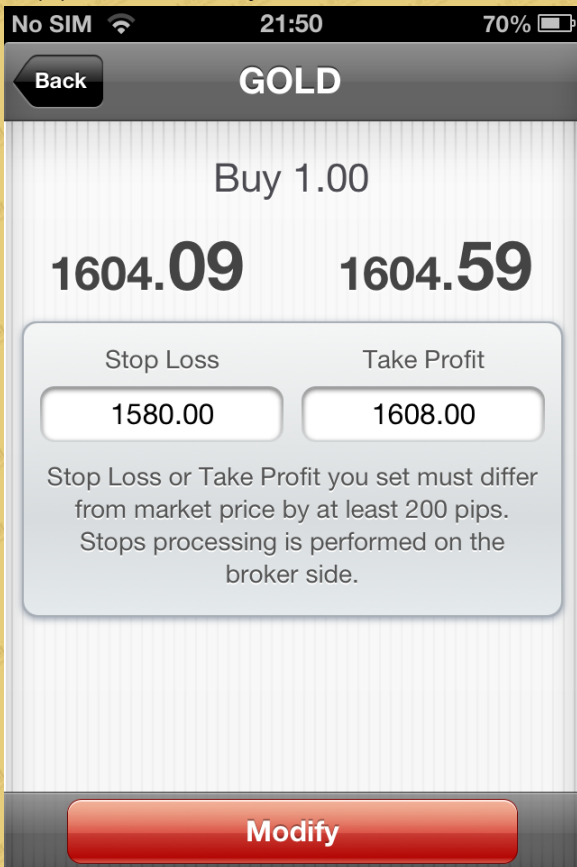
No SIM 21:50 70%

Back GOLD

Buy 1.00

1604.09 1604.59

Stop Loss Take Profit

1580.00 1608.00

Stop Loss or Take Profit you set must differ from market price by at least 200 pips. Stops processing is performed on the broker side.

Modify